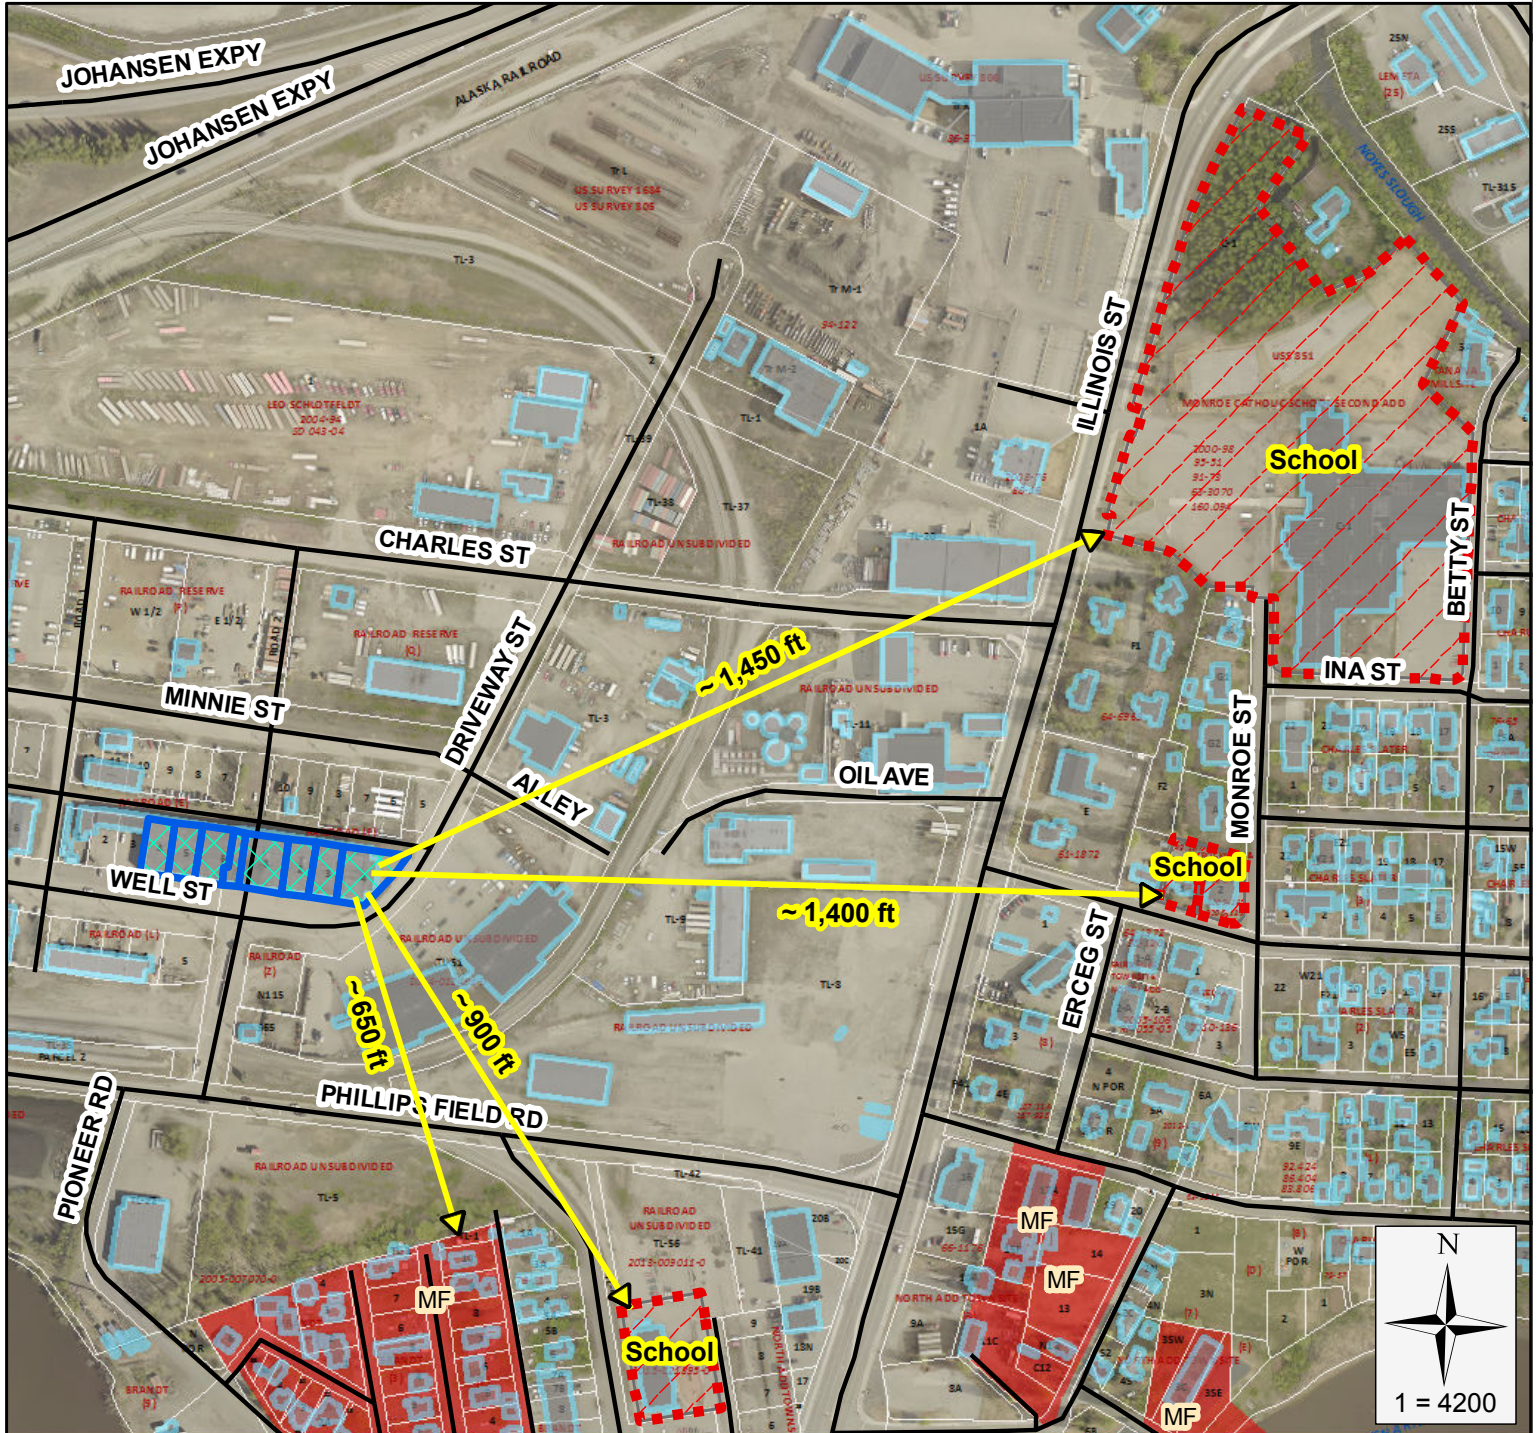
JOHANSEN EXPY
JOHANSEN EXPY
ALASKA RAILROAD
US SURVEY 1684
US SURVEY 305
TL-3
LEO SCHLOTFELDT
2004-96
SD 043-04
TL-39
TL-38
TL-37
RAILROAD UNSUBDIVIDED
ILLINOIS ST
School
MONROE CATHOLIC SCHOOL SECOND ADD
2000-98
95-51
81-75
62-3070
160.094
BETTY ST
INA ST
CHARLES ST
RAILROAD RESERVE
W 1/2
E 1/2
RAILROAD RESERVE
MINNIE ST
DRIVEWAY ST
~1,450 ft
RAILROAD UNSUBDIVIDED
OIL AVE
ALLEY
MONROE ST
School
WELL ST
~1,400 ft
ERCEG ST
RAILROAD UNSUBDIVIDED
~650 ft
~900 ft
PHILLIPS FIELD RD
PIONEER RD
RAILROAD UNSUBDIVIDED
TL-42
RAILROAD UNSUBDIVIDED
TL-56
MF
MF
MF
MF
School
NORTH ADD TOWNSITE
NOYES SLOUGH
N
1 = 4200